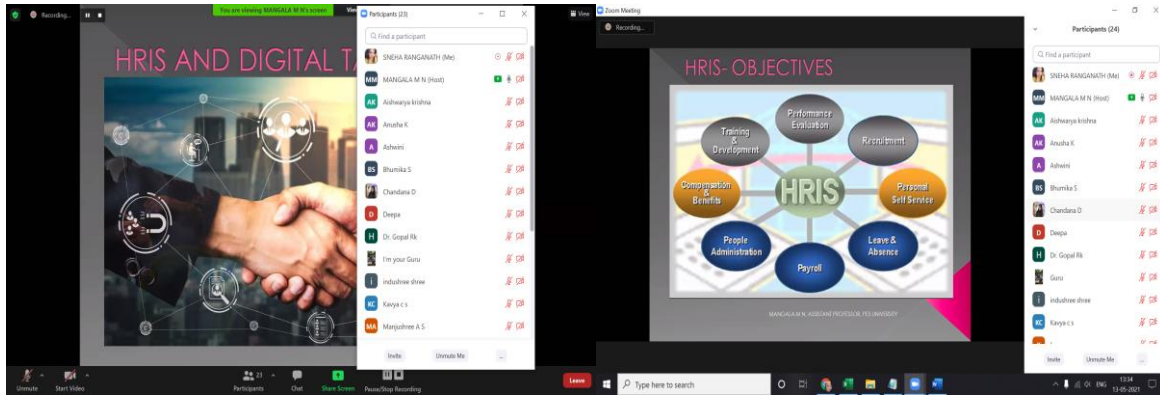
Recording...

You are viewing MANGALA M N's screen

View

Participants (23)

Find a participant

SNEHA RANGANATH (Me)

MM MANGALA M N (Host)

AK Aishwarya krishna

AK Anusha K

A Ashwini

BS Bhumika S

Chandana D

D Deepa

H Dr. Gopal Rk

I'm your Guru

I indushree shree

KC Kavya c s

MA Manjushree A S

Invite

Unmute Me

...

HRIS AND DIGITAL T

Unmute

Start Video

21

Participants

Chat

Share Screen

Pause/Stop Recording

Leave

Zoom Meeting

Recording...

View

HRIS- OBJECTIVES

Performance Evaluation

Training & Development

Recruitment

Compensation & Benefits

HRIS

Personal Self Service

People Administration

Leave & Absence

Payroll

MANGALA M N, ASSISTANT PROFESSOR, PES UNIVERSITY

Participants (24)

Find a participant

SNEHA RANGANATH (Me)

MM MANGALA M N (Host)

AK Aishwarya krishna

AK Anusha K

A Ashwini

BS Bhumika S

Chandana D

D Deepa

H Dr. Gopal Rk

Guru

I indushree shree

KC Kavya c s

Invite

Unmute Me

...

Type here to search

ENG

13:34

13-05-2021